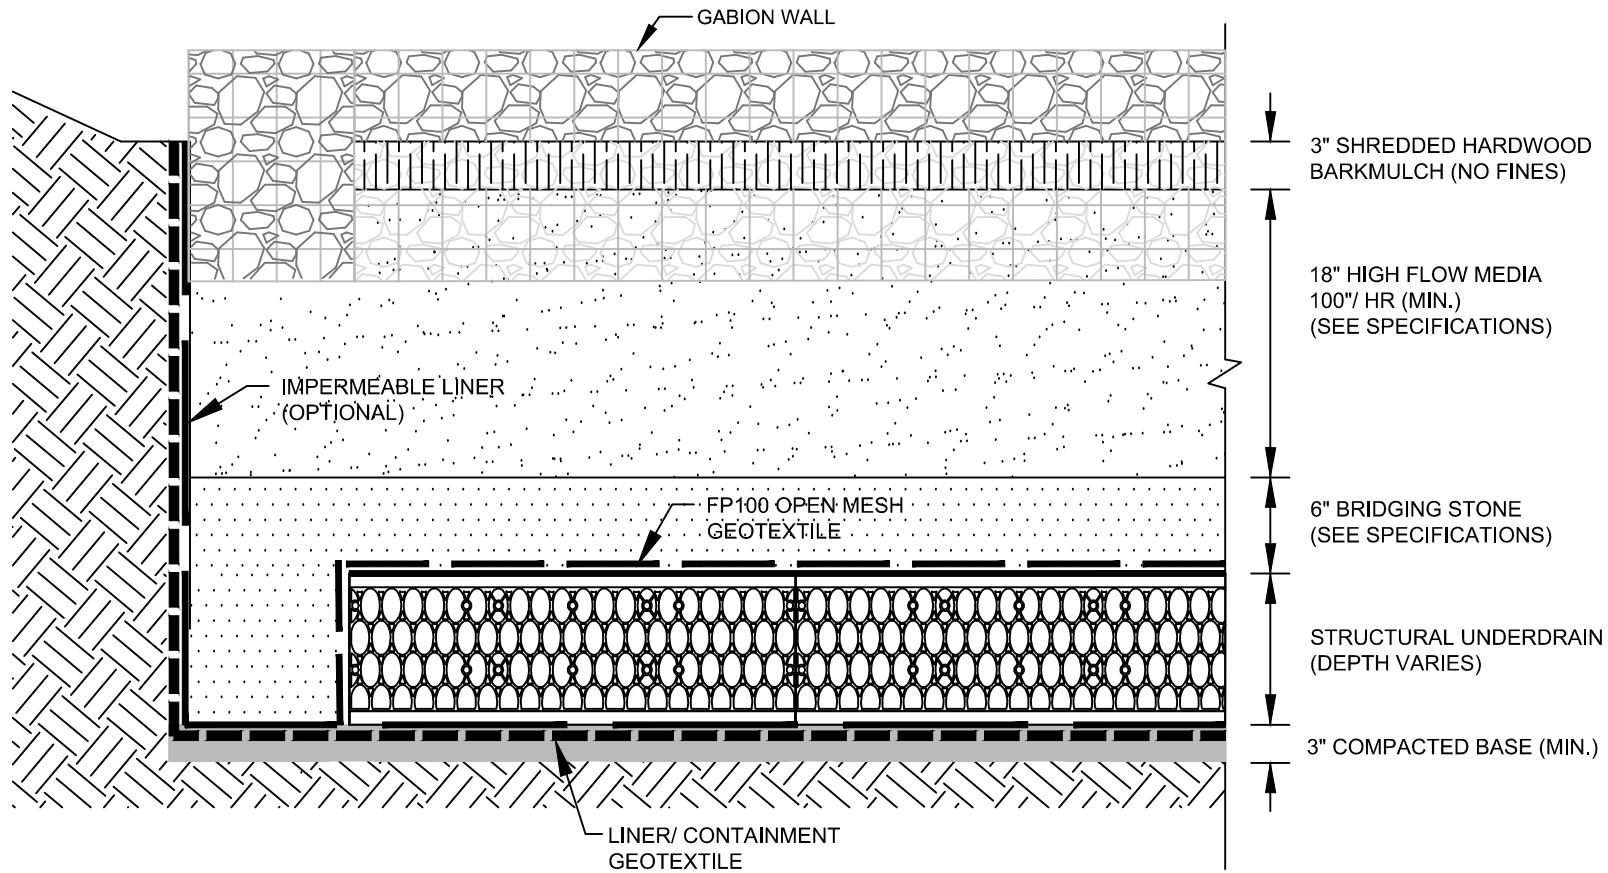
GABION WALL

3" SHREDDED HARDWOOD BARKMULCH (NO FINES)

18" HIGH FLOW MEDIA 100"/ HR (MIN.) (SEE SPECIFICATIONS)

IMPERMEABLE LINER (OPTIONAL)

6" BRIDGING STONE (SEE SPECIFICATIONS)

FP100 OPEN MESH GEOTEXTILE

STRUCTURAL UNDERDRAIN (DEPTH VARIES)

3" COMPACTED BASE (MIN.)

LINER/ CONTAINMENT GEOTEXTILE